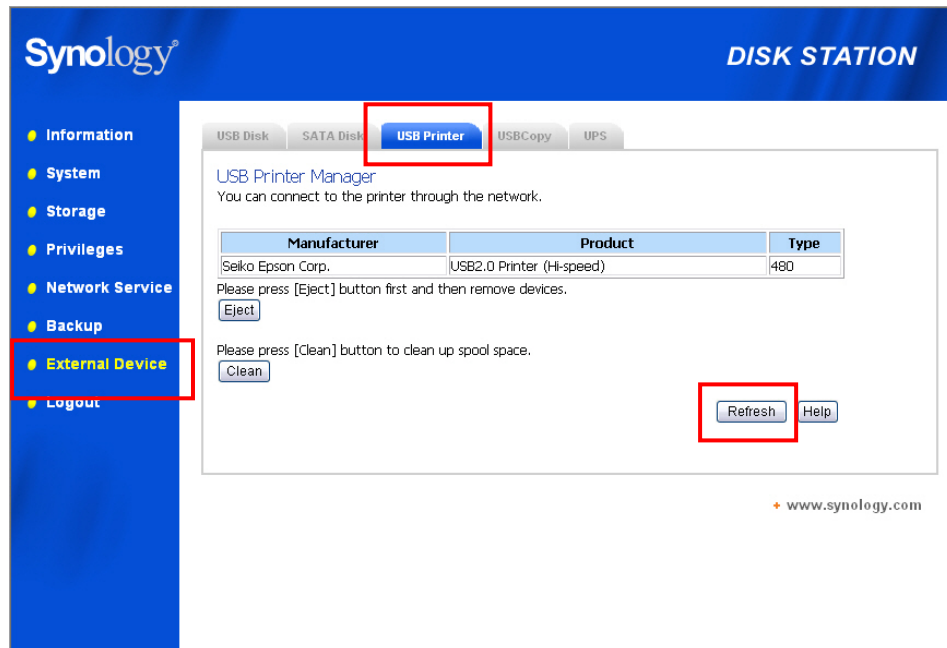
Synology®

DISK STATION

Information
System
Storage
Privileges
Network Service
Backup
External Device
Logout

USB Disk | SATA Disk | USB Printer | USBCopy | UPS

USB Printer Manager
You can connect to the printer through the network.

| Manufacturer | Product | Type |
|---|---|---|
| Seiko Epson Corp. | USB2.0 Printer (Hi-speed) | 480 |

Please press [Eject] button first and then remove devices.
Eject

Please press [Clean] button to clean up spool space.
Clean

Refresh
Help

+ www.synology.com